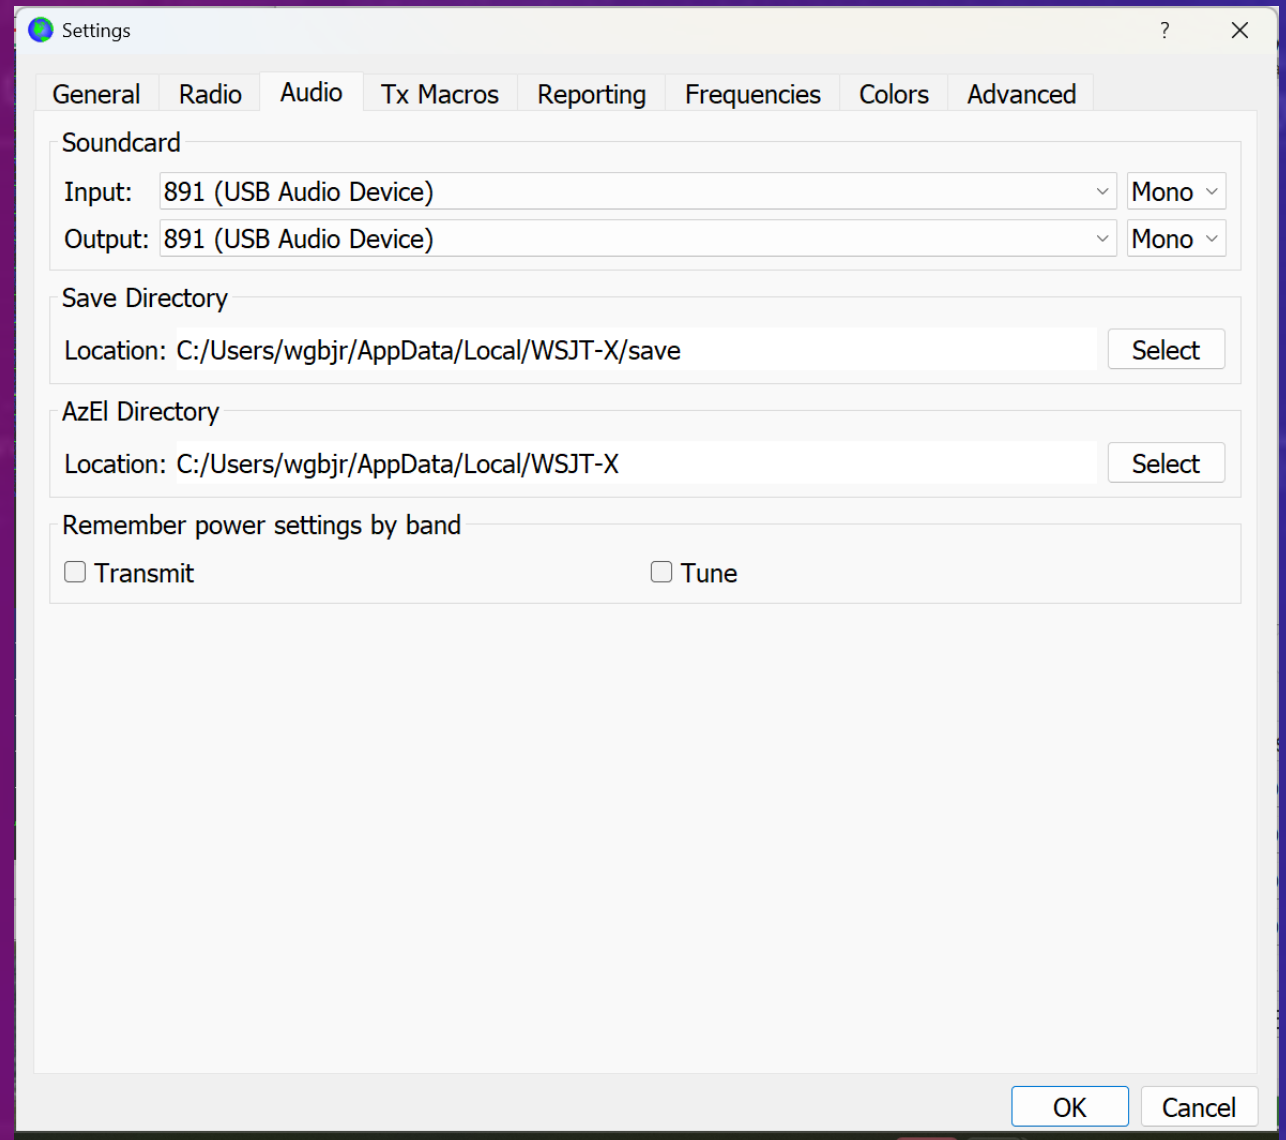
Settings

?

General Radio Audio Tx Macros Reporting Frequencies Colors Advanced

Soundcard

Input: 891 (USB Audio Device) Mono

Output: 891 (USB Audio Device) Mono

Save Directory

Location: C:/Users/wgbjr/AppData/Local/WSJT-X/save Select

AzEl Directory

Location: C:/Users/wgbjr/AppData/Local/WSJT-X Select

Remember power settings by band

Transmit Tune

OK Cancel